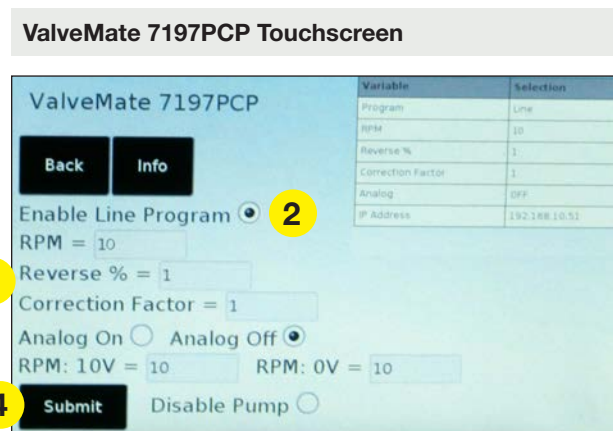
ValveMate 7197PCP Touchscreen

ValveMate 7197PCP

| Variable | Selection |
|---|---|
| Program | Line |
| RPM | 10 |
| Reverse % | 1 |
| Correction Factor | 1 |
| Analog | OFF |
| IP Address | 192.168.10.51 |

Back

Info

Enable Line Program

2

RPM = 10

Reverse % = 1

Correction Factor = 1

Analog On Analog Off

RPM: 10V = 10 RPM: 0V = 10

4

Submit

Disable Pump